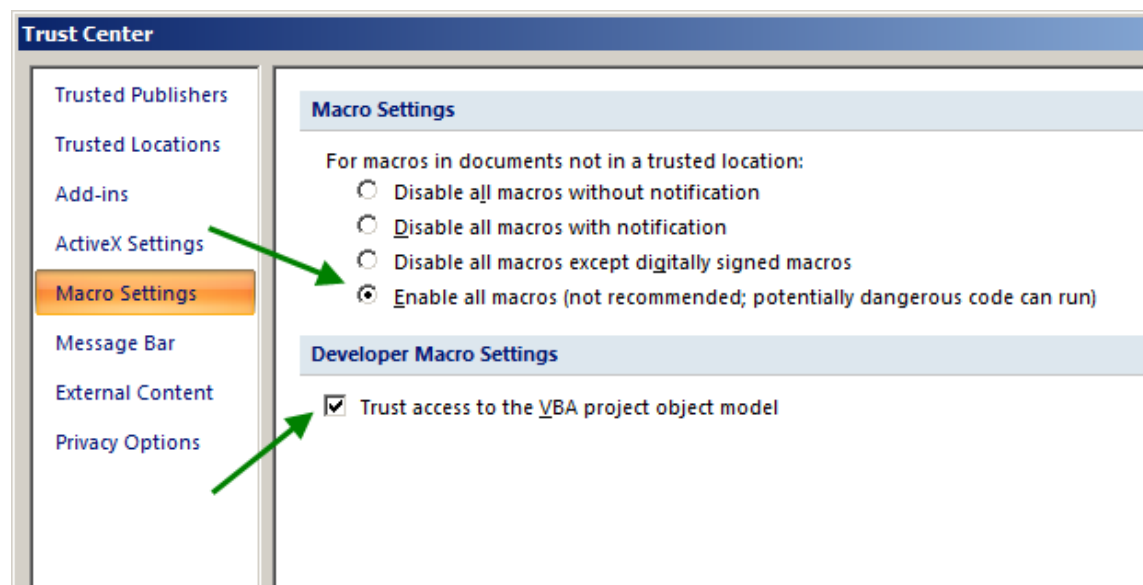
Trust Center

Trusted Publishers
Trusted Locations
Add-ins
ActiveX Settings
Macro Settings
Message Bar
External Content
Privacy Options

Macro Settings

For macros in documents not in a trusted location:
Disable all macros without notification
Disable all macros with notification
Disable all macros except digitally signed macros
Enable all macros (not recommended; potentially dangerous code can run)

Developer Macro Settings

Trust access to the VBA project object model